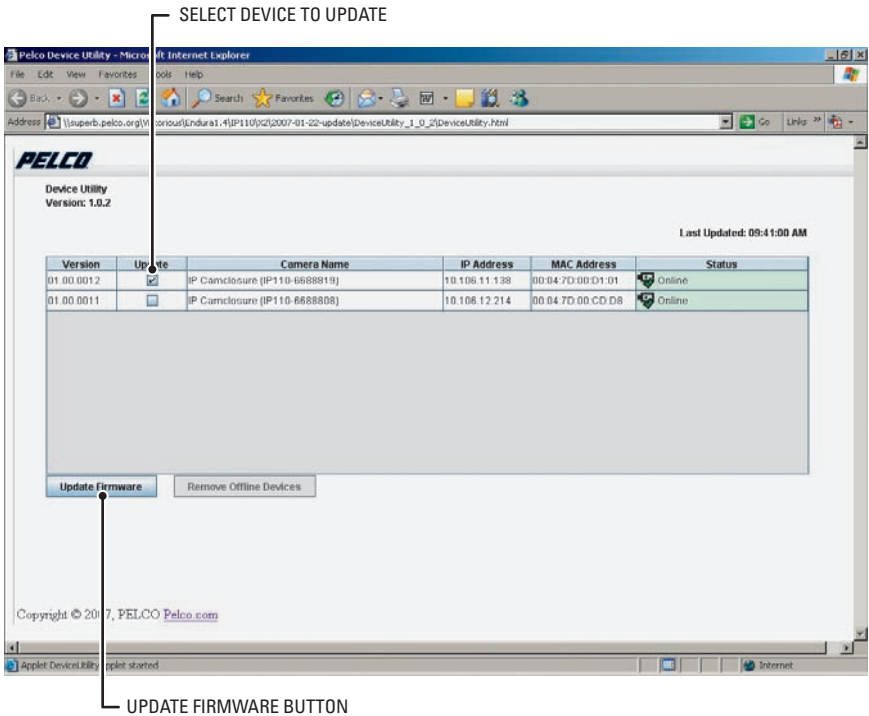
SELECT DEVICE TO UPDATE

Pelco Device Utility - Micro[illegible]ft Internet Explorer

File Edit View Favorites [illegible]ools Help

Back Search Favorites

Address \\superb.pelco.org\V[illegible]torious\Endura1.4\IP110\X2\2007-01-22-update\DeviceUtility_1_0_2\DeviceUtility.html Go Links »

PELCO

Device Utility
Version: 1.0.2

Last Updated: 09:41:00 AM

| Version | Update | Camera Name | IP Address | MAC Address | Status |
|---|---|---|---|---|---|
| 01.00.0012 | ☑ | IP Camclosure (IP110-6688819) | 10.106.11.138 | 00:04:7D:00:D1:01 | Online |
| 01.00.0011 | ☐ | IP Camclosure (IP110-6688808) | 10.106.12.214 | 00:04:7D:00:CD:D8 | Online |

Update Firmware Remove Offline Devices

Copyright © 20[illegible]7, PELCO Pelco.com

Applet DeviceUtility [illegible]pplet started Internet

UPDATE FIRMWARE BUTTON